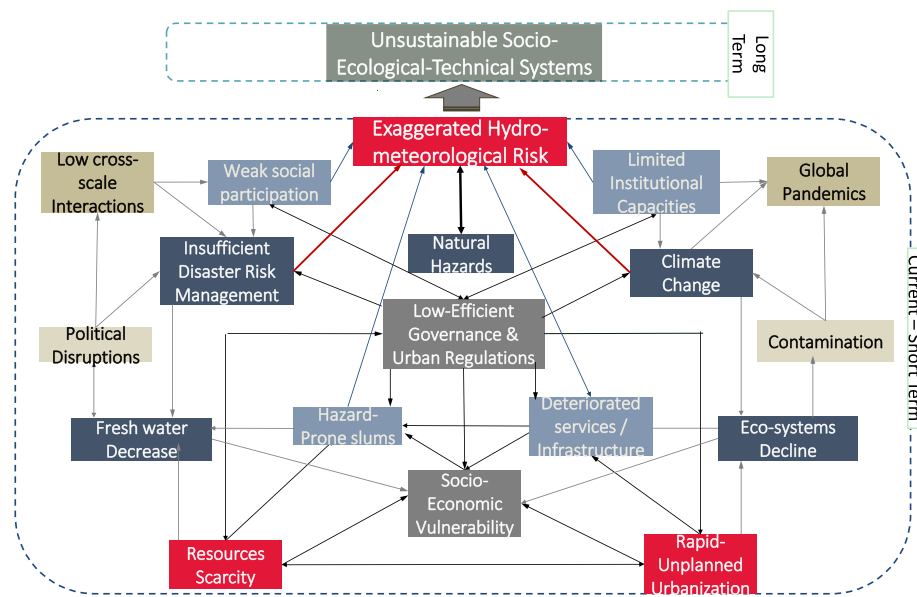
Unsustainable Socio-Ecological-Technical Systems

Long Term

Exaggerated Hydro-meteorological Risk

Low cross-scale Interactions

Weak social participation

Limited Institutional Capacities

Global Pandemics

Insufficient Disaster Risk Management

Natural Hazards

Climate Change

Current – Short Term

Political Disruptions

Low-Efficient Governance & Urban Regulations

Contamination

Fresh water Decrease

Hazard-Prone slums

Deteriorated services / Infrastructure

Eco-systems Decline

Socio-Economic Vulnerability

Resources Scarcity

Rapid-Unplanned Urbanization